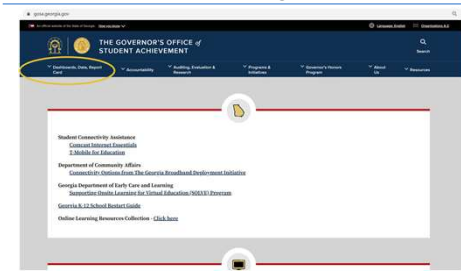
gosa.georgia.gov

An official website of the State of Georgia. How you know

Language: English

Organizations A-Z

THE GOVERNOR'S OFFICE of STUDENT ACHIEVEMENT

Search

Dashboards, Data, Report Card

Accountability

Auditing, Evaluation & Research

Programs & Initiatives

Governor's Honors Program

About Us

Resources

Student Connectivity Assistance
Comcast Internet Essentials
T-Mobile for Education

Department of Community Affairs
Connectivity Options from The Georgia Broadband Deployment Initiative

Georgia Department of Early Care and Learning
Supporting Onsite Learning for Virtual Education (SOLVE) Program

Georgia K-12 School Restart Guide

Online Learning Resources Collection - Click here